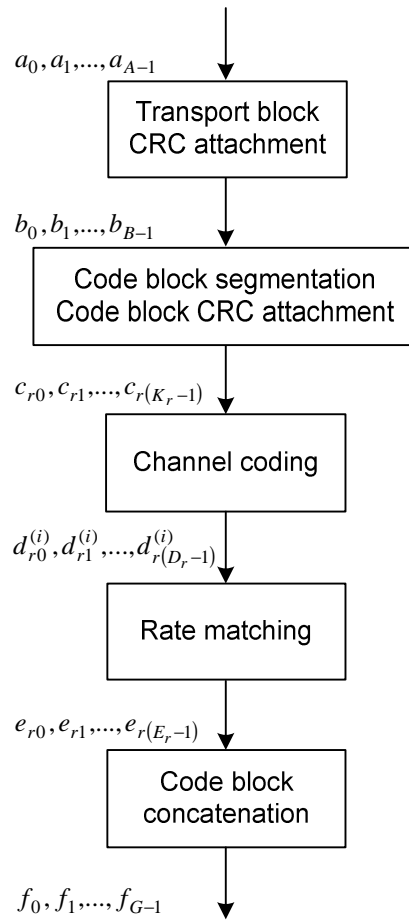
$a_0, a_1, ..., a_{A-1}$

Transport block CRC attachment

$b_0, b_1, ..., b_{B-1}$

Code block segmentation
Code block CRC attachment

$c_{r0}, c_{r1}, ..., c_{r(K_r-1)}$

Channel coding

$d_{r0}^{(i)}, d_{r1}^{(i)}, ..., d_{r(D_r-1)}^{(i)}$

Rate matching

$e_{r0}, e_{r1}, ..., e_{r(E_r-1)}$

Code block concatenation

$f_0, f_1, ..., f_{G-1}$